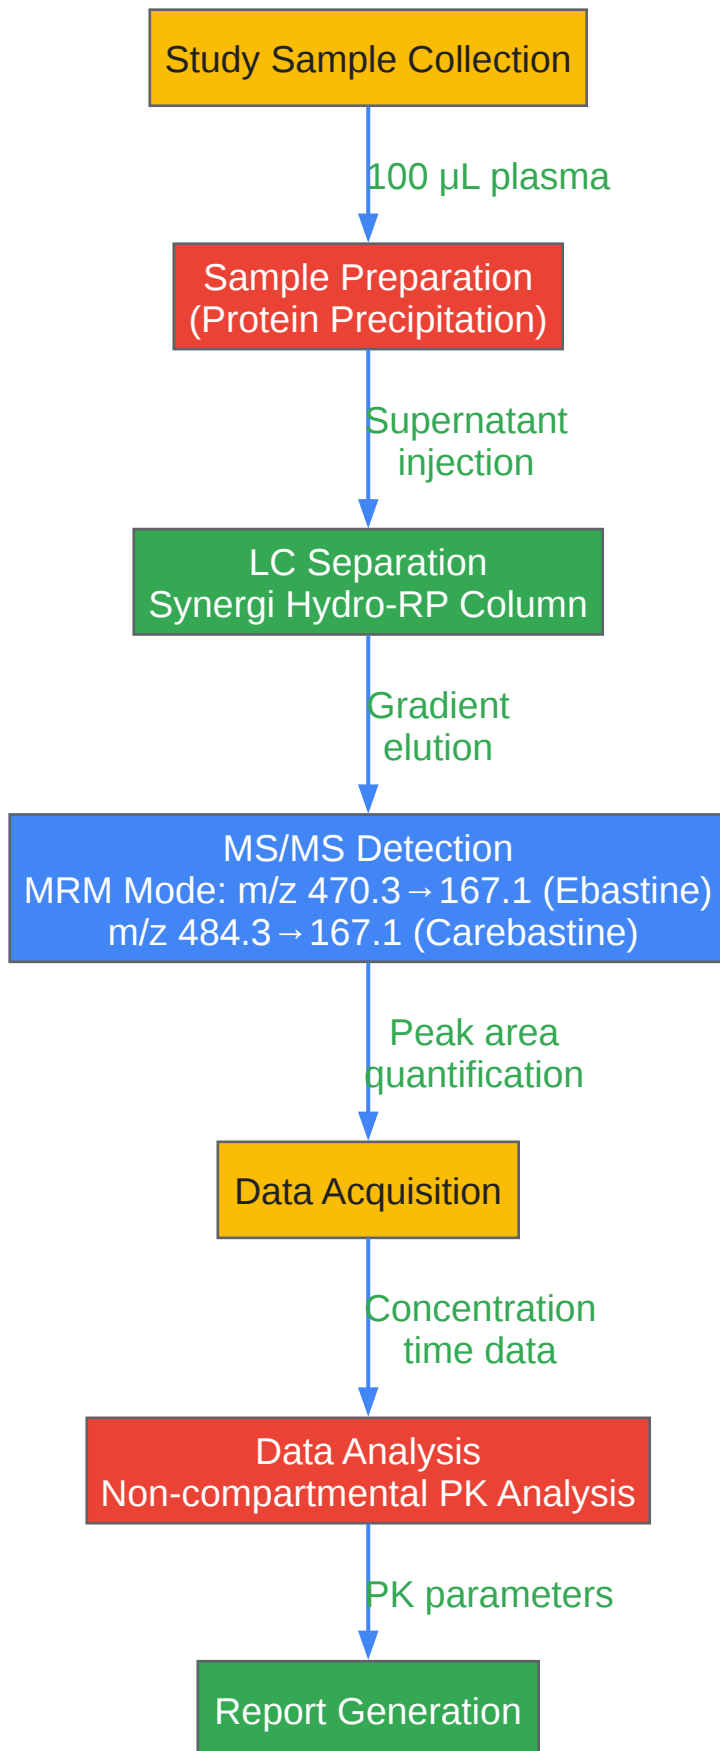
Study Sample Collection

100 μL plasma

Sample Preparation
(Protein Precipitation)

Supernatant injection

LC Separation
Synergi Hydro-RP Column

Gradient elution

MS/MS Detection
MRM Mode: m/z 470.3→167.1 (Ebastine)
m/z 484.3→167.1 (Carebastine)

Peak area quantification

Data Acquisition

Concentration time data

Data Analysis
Non-compartmental PK Analysis

PK parameters

Report Generation